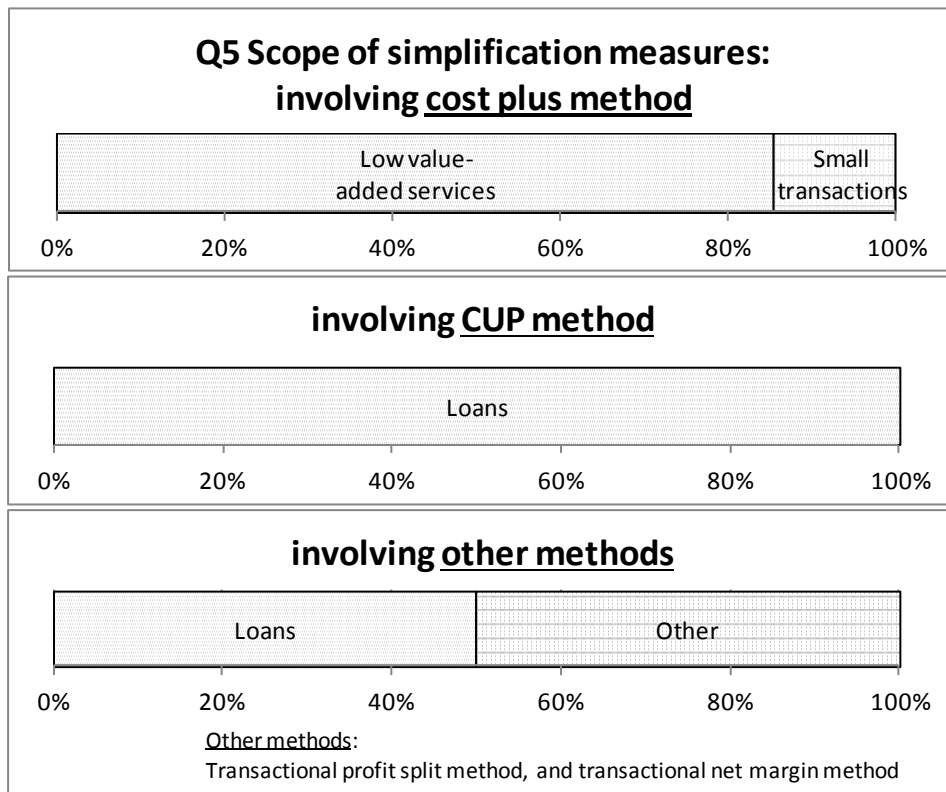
Q5 Scope of simplification measures: involving cost plus method

Low value-added services

Small transactions

0%
20%
40%
60%
80%
100%

involving CUP method

Loans

0%
20%
40%
60%
80%
100%

involving other methods

Loans

Other

0%
20%
40%
60%
80%
100%

Other methods:
Transactional profit split method, and transactional net margin method